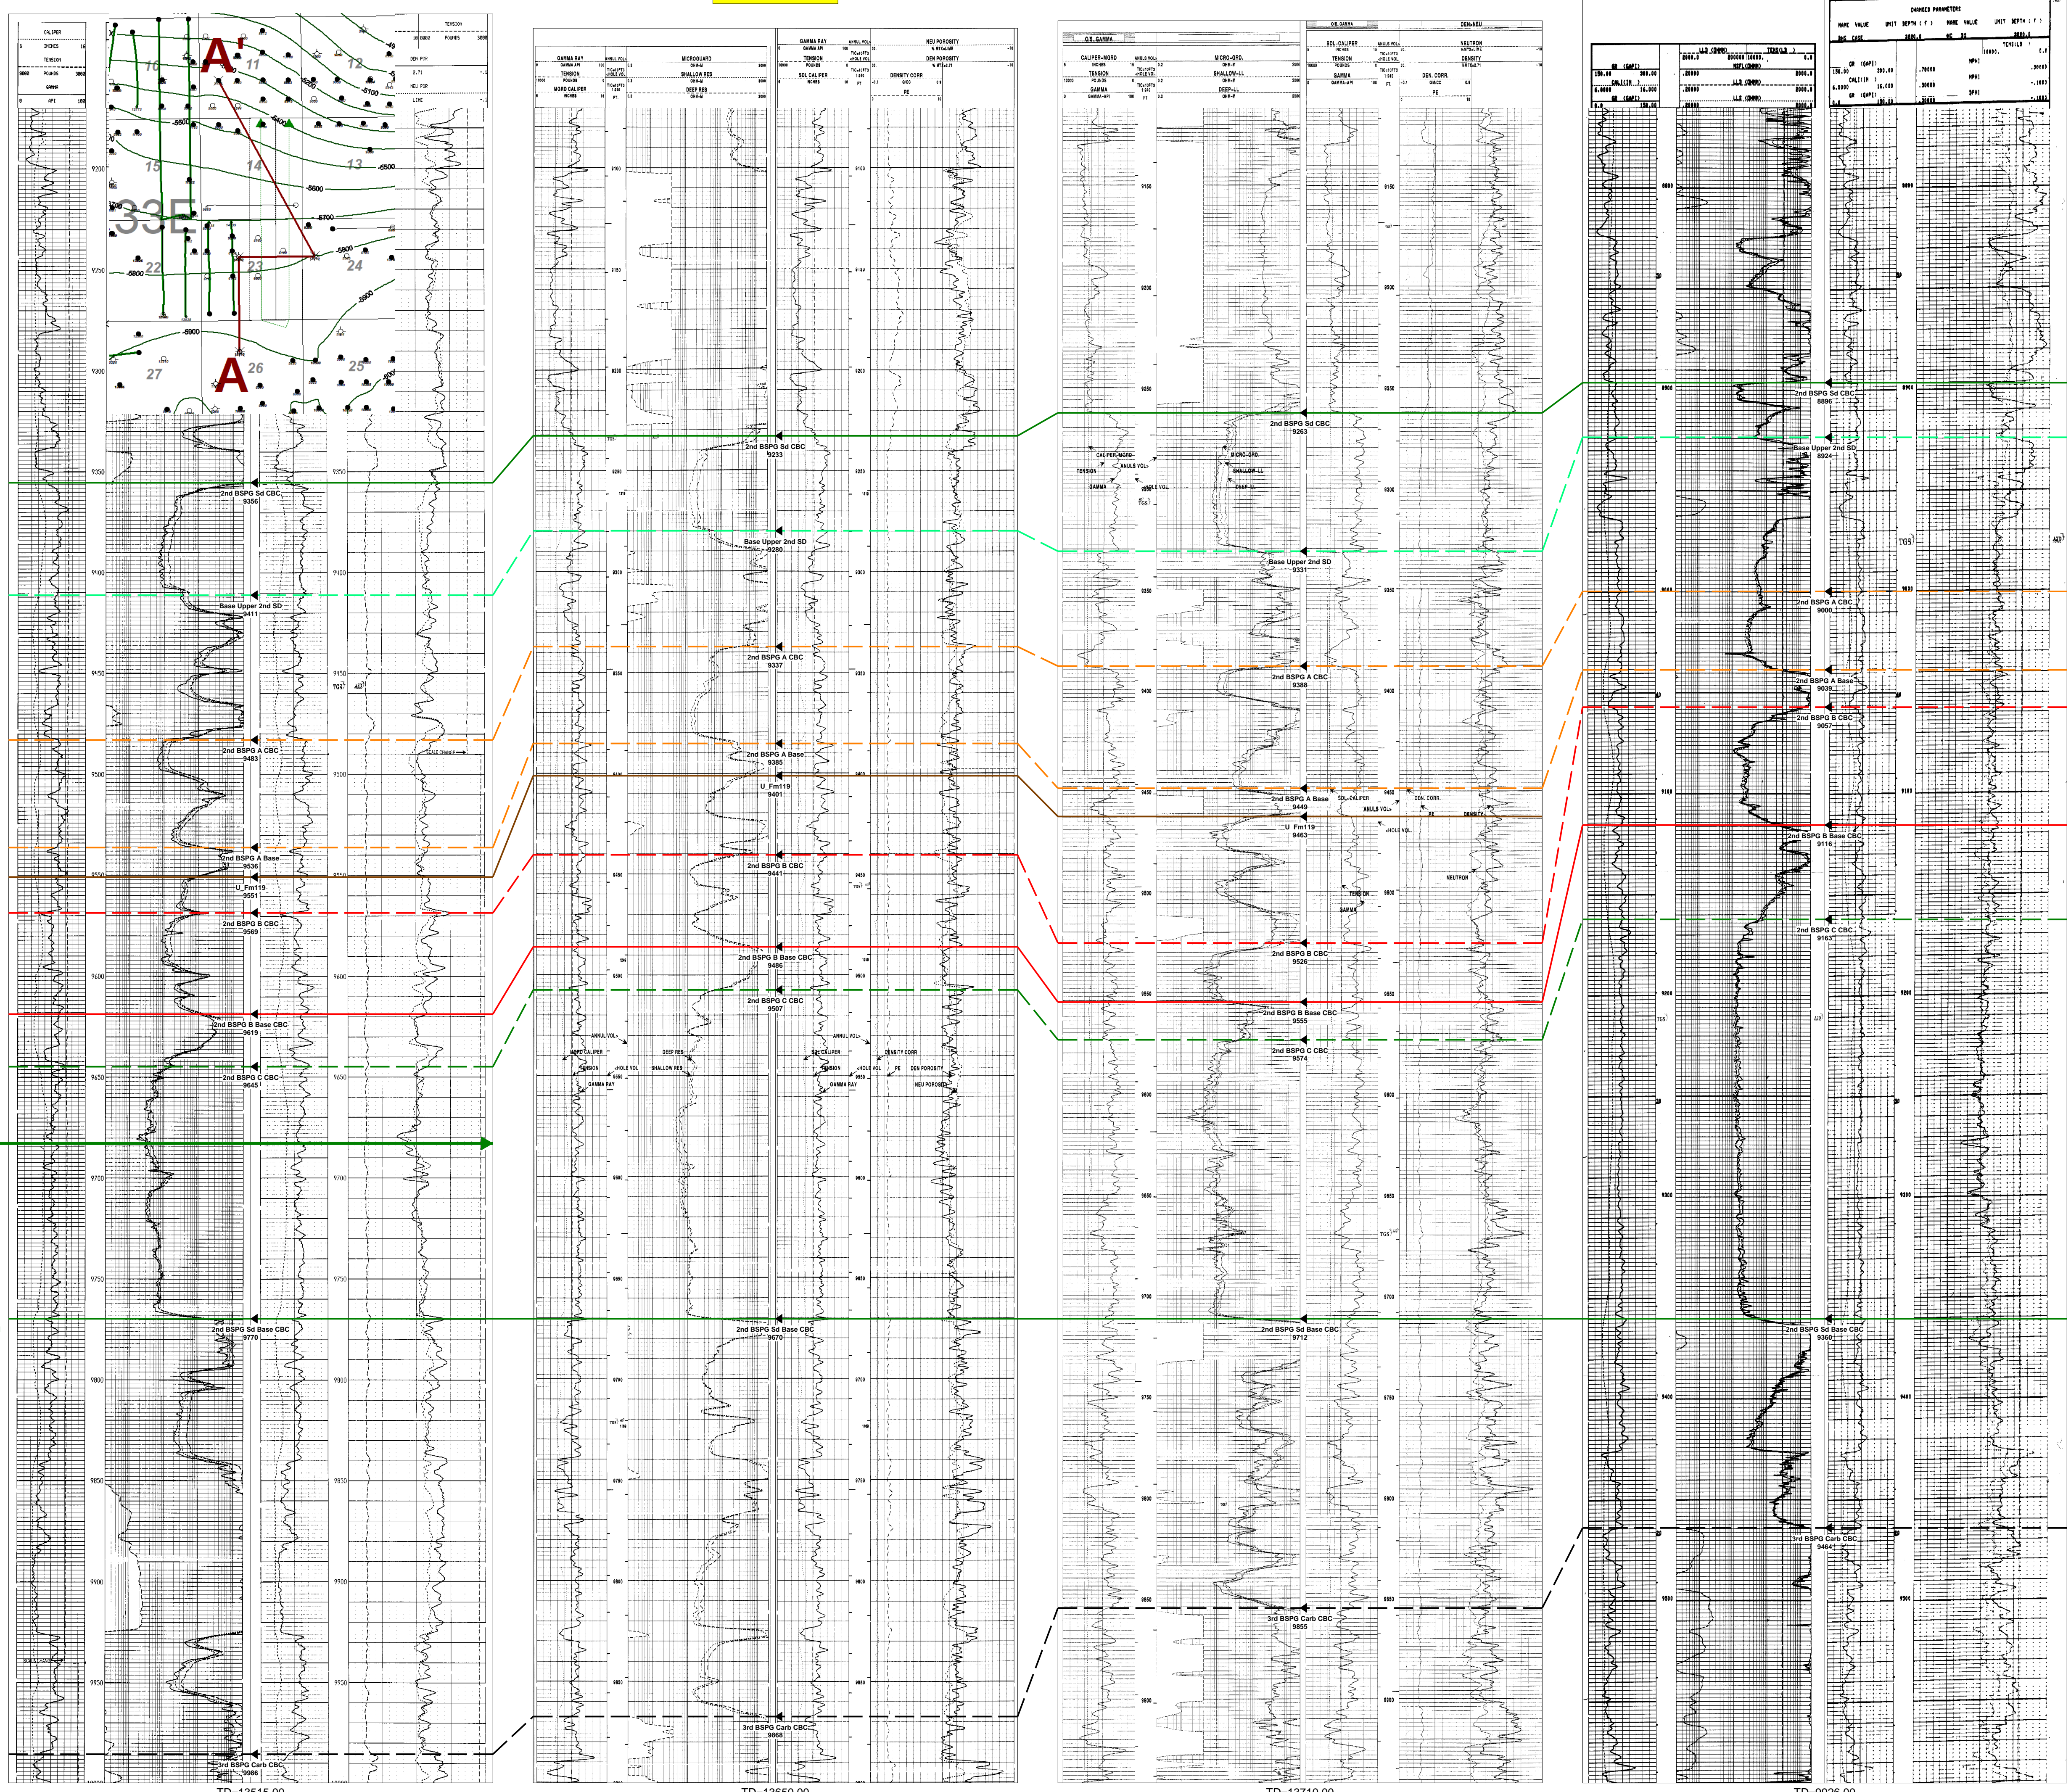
A'

A

33E

10
11
12
15
14
13
22
23
24
27
26
25

-5600
-5700
-5800
-5900
-6000
-6100

2nd BSPG Sd CBC
9356

Base Upper 2nd SD
9411

2nd BSPG A CBC
9483

2nd BSPG A Base
9536

U_Fm119
9551

2nd BSPG B CBC
9569

2nd BSPG B Base CBC
9619

2nd BSPG C CBC
9645

2nd BSPG Sd Base CBC
9770

3rd BSPG Carb CBC
9986

TD: 12515.00

2nd BSPG Sd CBC
9233

Base Upper 2nd SD
9280

2nd BSPG A CBC
9337

2nd BSPG A Base
9385

U_Fm119
9401

2nd BSPG B CBC
9441

2nd BSPG B Base CBC
9486

2nd BSPG C CBC
9507

2nd BSPG Sd Base CBC
9670

3rd BSPG Carb CBC
9868

TD: 12650.00

2nd BSPG Sd CBC
9263

Base Upper 2nd SD
9331

2nd BSPG A CBC
9388

2nd BSPG A Base
9449

U_Fm119
9463

2nd BSPG B CBC
9526

2nd BSPG B Base CBC
9555

2nd BSPG C CBC
9574

2nd BSPG Sd Base CBC
9712

3rd BSPG Carb CBC
9855

TD: 12710.00

2nd BSPG Sd CBC
8896

Base Upper 2nd SD
8924

2nd BSPG A CBC
9000

2nd BSPG A Base
9039

2nd BSPG B CBC
9057

2nd BSPG B Base CBC
9116

2nd BSPG C CBC
9163

2nd BSPG Sd Base CBC
9369

3rd BSPG Carb CBC
9464

TD: 9926.00